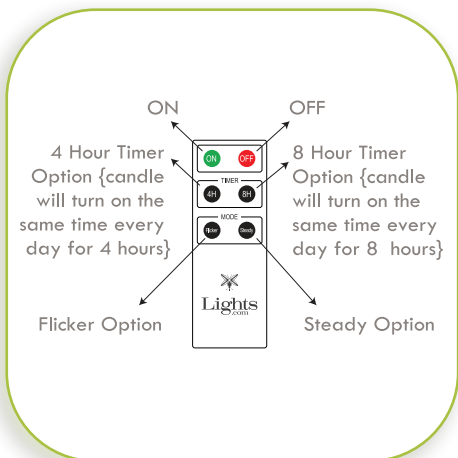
ON

OFF

ON OFF

TIMER

4H 8H

MODE

Flicker Steady

Lights .com

4 Hour Timer Option {candle will turn on the same time every day for 4 hours}

8 Hour Timer Option {candle will turn on the same time every day for 8 hours}

Flicker Option

Steady Option